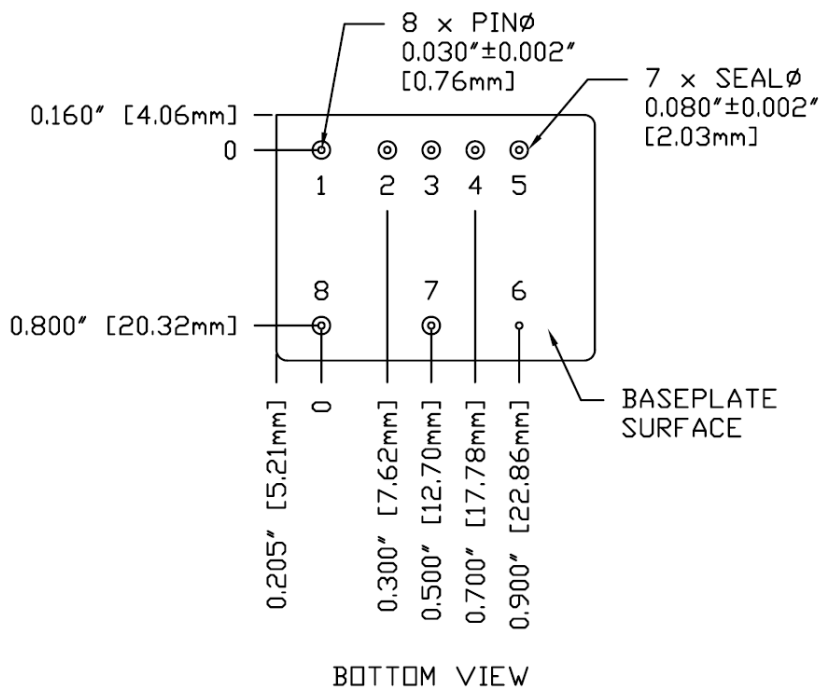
8 × PINØ
0.030″±0.002″
[0.76mm]

7 × SEALØ
0.080″±0.002″
[2.03mm]

0.160″ [4.06mm]
0

1 2 3 4 5

8 7 6

0.800″ [20.32mm]

BASEPLATE SURFACE

0.205″ [5.21mm]
0
0.300″ [7.62mm]
0.500″ [12.70mm]
0.700″ [17.78mm]
0.900″ [22.86mm]

BOTTOM VIEW